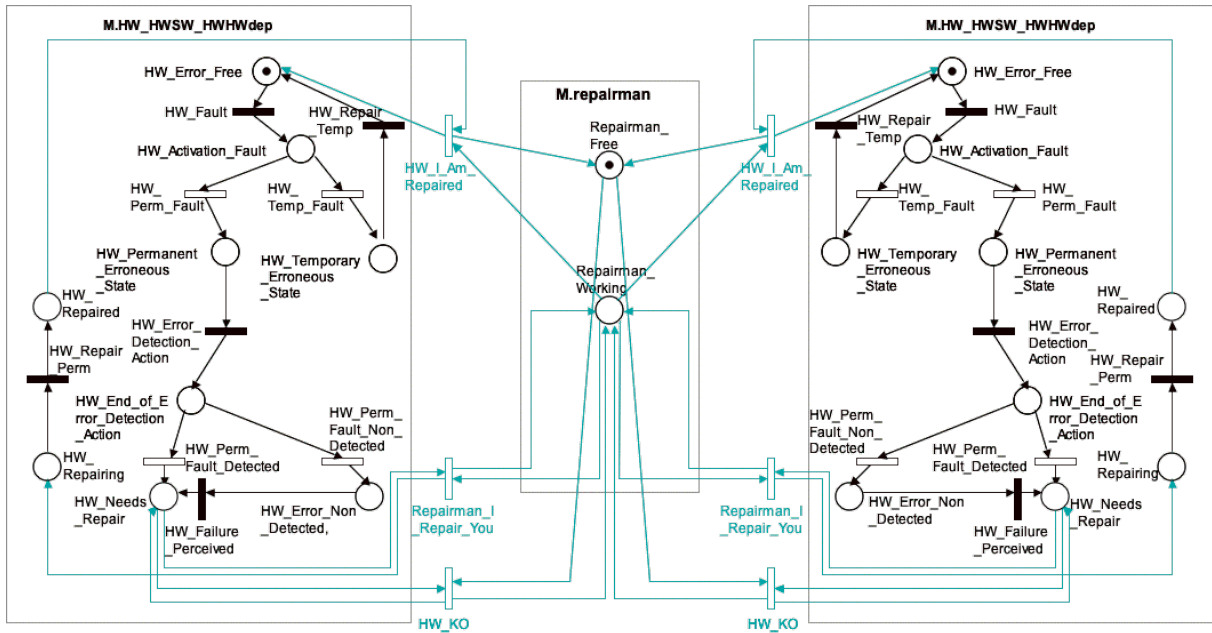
M.HW_HWSW_HWHWdep

HW_Error_Free

HW_Fault

HW_Repair_Temp

HW_Activation_Fault

HW_Perm_Fault

HW_Temp_Fault

HW_Permanent_Erroneous_State

HW_Temporary_Erroneous_State

HW_Repaired

HW_Error_Detection_Action

HW_Repair_Perm

HW_End_of_Error_Detection_Action

HW_Perm_Fault_Non_Detected

HW_Repairing

HW_Perm_Fault_Detected

HW_Needs_Repair

HW_Error_Non_Detected,

HW_Failure_Perceived

HW_I_Am_Repaired

M.repairman

Repairman_Free

Repairman_Working

Repairman_I_Repair_You

HW_KO

HW_I_Am_Repaired

Repairman_I_Repair_You

HW_KO

M.HW_HWSW_HWHWdep

HW_Error_Free

HW_Fault

HW_Repair_Temp

HW_Activation_Fault

HW_Temp_Fault

HW_Perm_Fault

HW_Temporary_Erroneous_State

HW_Permanent_Erroneous_State

HW_Repaired

HW_Error_Detection_Action

HW_Repair_Perm

HW_End_of_Error_Detection_Action

HW_Perm_Fault_Non_Detected

HW_Perm_Fault_Detected

HW_Repairing

HW_Error_Non_Detected

HW_Needs_Repair

HW_Failure_Perceived